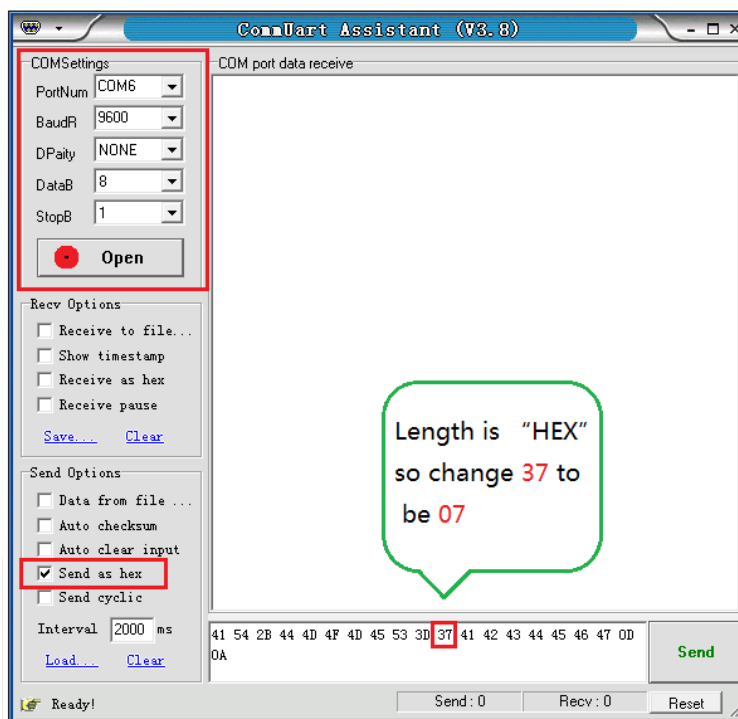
CommUart Assistant (V3.8)

COMSettings
PortNum COM6
BaudR 9600
DPaity NONE
DataB 8
StopB 1
Open

Recv Options
Receive to file...
Show timestamp
Receive as hex
Receive pause
Save... Clear

Send Options
Data from file ...
Auto checksum
Auto clear input
Send as hex
Send cyclic
Interval 2000 ms
Load... Clear

COM port data receive

Length is "HEX" so change 37 to be 07

41 54 2B 44 4D 4F 4D 45 53 3D 37 41 42 43 44 45 46 47 0D 0A

Send

Ready!
Send : 0
Recv : 0
Reset